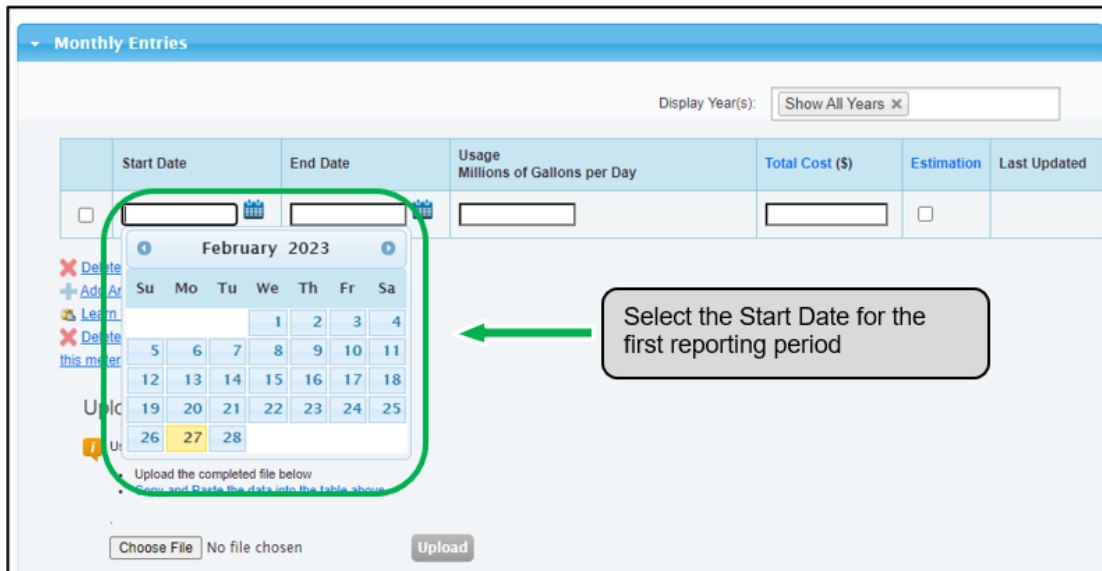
Monthly Entries

Display Year(s): Show All Years ×

| | Start Date | End Date | Usage Millions of Gallons per Day | Total Cost ($) | Estimation | Last Updated |
|---|---|---|---|---|---|---|
| | | | | | | |

February 2023

| Su | Mo | Tu | We | Th | Fr | Sa |
|---|---|---|---|---|---|---|
| | | | 1 | 2 | 3 | 4 |
| 5 | 6 | 7 | 8 | 9 | 10 | 11 |
| 12 | 13 | 14 | 15 | 16 | 17 | 18 |
| 19 | 20 | 21 | 22 | 23 | 24 | 25 |
| 26 | 27 | 28 | | | | |

Dele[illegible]
Add A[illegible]
Learn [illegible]
Dele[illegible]
this mete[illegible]

Upl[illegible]

Us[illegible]

Upload the completed file below
Copy and Paste the data into the table above

Select the Start Date for the first reporting period

Choose File No file chosen
Upload